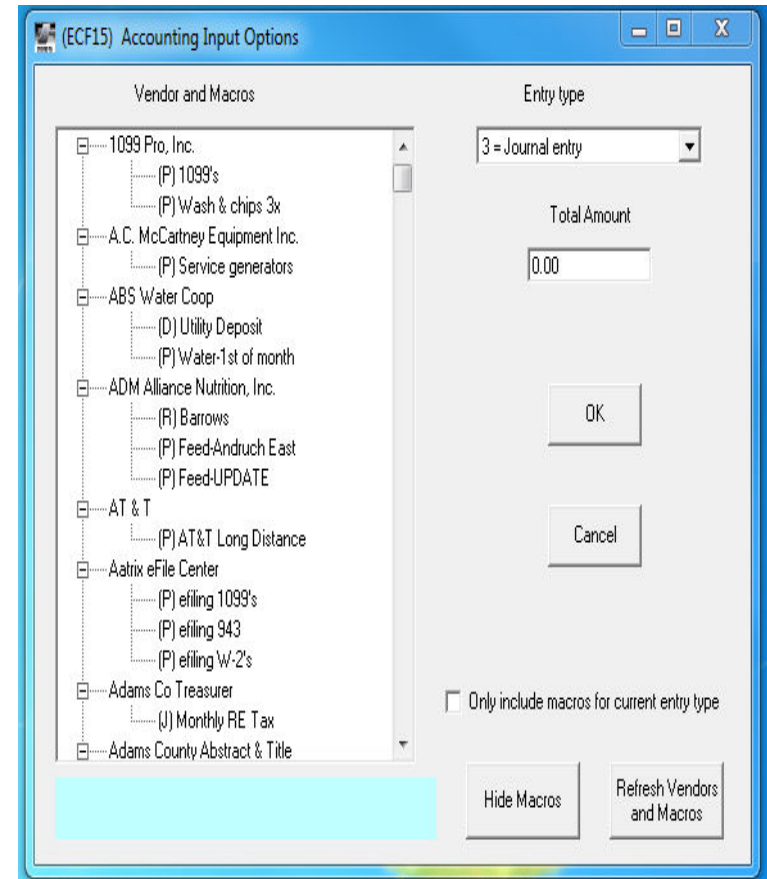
(ECF15) Accounting Input Options

Vendor and Macros

1099 Pro, Inc.
(P) 1099's
(P) Wash & chips 3x
A.C. McCartney Equipment Inc.
(P) Service generators
ABS Water Coop
(D) Utility Deposit
(P) Water-1st of month
ADM Alliance Nutrition, Inc.
(R) Barrows
(P) Feed-Andruch East
(P) Feed-UPDATE
AT & T
(P) AT&T Long Distance
Aatrix eFile Center
(P) efiling 1099's
(P) efiling 943
(P) efiling W-2's
Adams Co Treasurer
(J) Monthly RE Tax
Adams County Abstract & Title

Entry type

3 = Journal entry

Total Amount

0.00

OK

Cancel

Only include macros for current entry type

Hide Macros

Refresh Vendors and Macros